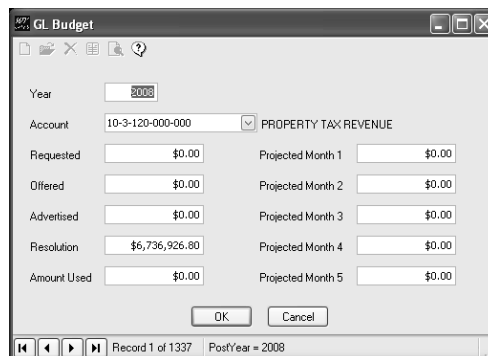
GL Budget

Year 2008

Account 10-3-120-000-000 PROPERTY TAX REVENUE

Requested $0.00
Offered $0.00
Advertised $0.00
Resolution $6,736,926.80
Amount Used $0.00

Projected Month 1 $0.00
Projected Month 2 $0.00
Projected Month 3 $0.00
Projected Month 4 $0.00
Projected Month 5 $0.00

OK Cancel

Record 1 of 1337 PostYear = 2008